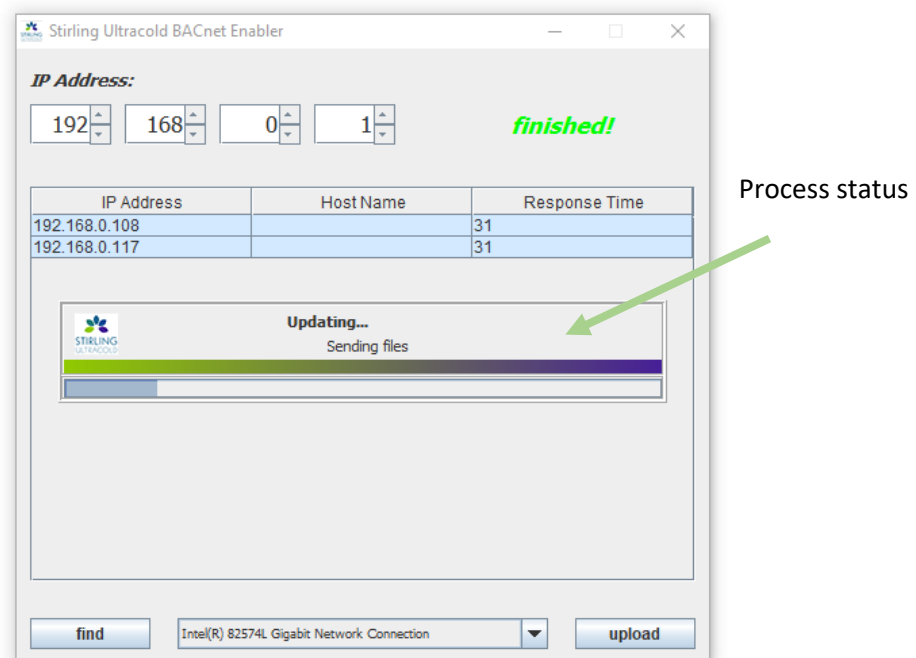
Stirling Ultracold BACnet Enabler

IP Address:

192 168 0 1

finished!

| IP Address | Host Name | Response Time |
|---|---|---|
| 192.168.0.108 | | 31 |
| 192.168.0.117 | | 31 |

STIRLING ULTRACOLD

Updating...

Sending files

Process status

find

Intel(R) 82574L Gigabit Network Connection

upload